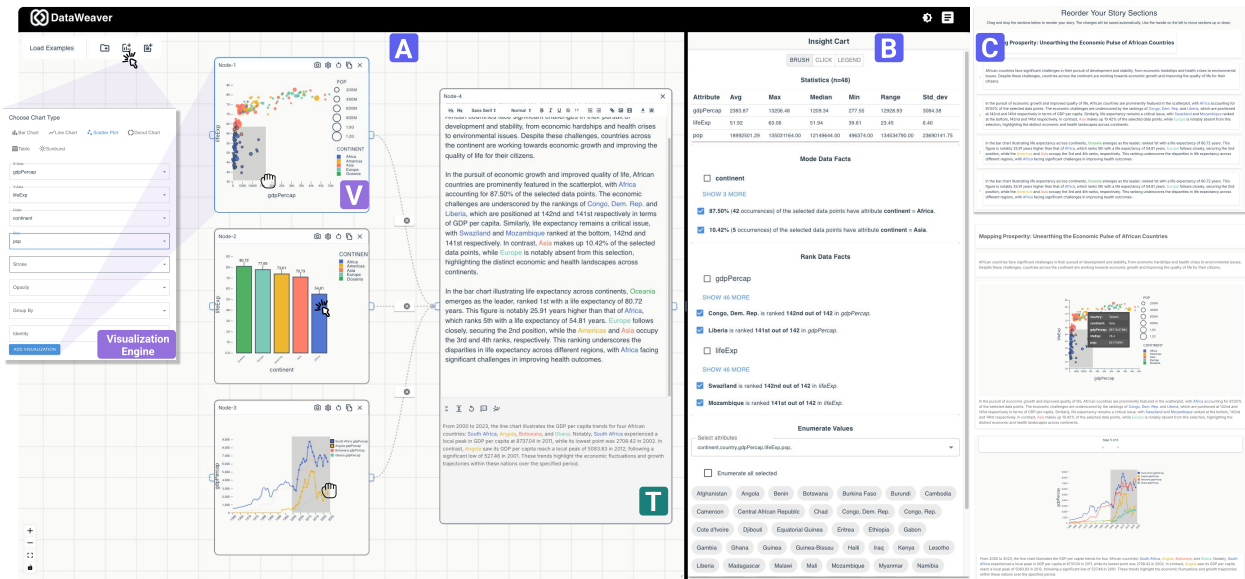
DataWeaver

Load Examples

A

B

C

Choose Chart Type

Bar Chart  Line Chart  Scatter Plot  Donut Chart

Table  Linkband

gdpPercap

lifeExp

continent

pop

Stroke

Opacity

Group By

Identity

ADD VISUALIZATION

Visualization Engine

Node-1

POP

CONTINENT
Africa
Americas
Asia
Europe
Oceania

lifeExp

gdpPercap

V

Node-2

CONTINENT
Africa
Americas
Asia
Europe
Oceania

80.72
77.66
70.61
76.73
54.81

lifeExp

continent

Node-3

gdpPercap

Node-4

Sans Serif  Normal

African countries face significant challenges in their pursuit of development and stability, from economic hardships and health crises to environmental issues. Despite these challenges, countries across the continent are working towards economic growth and improving the quality of life for their citizens.

In the pursuit of economic growth and improved quality of life, African countries are prominently featured in the scatterplot, with Africa accounting for 87.50% of the selected data points. The economic challenges are underscored by the rankings of Congo, Dem. Rep. and Liberia, which are positioned at 142nd and 141st respectively in terms of GDP per capita. Similarly, life expectancy remains a critical issue, with Swaziland and Mozambique ranked at the bottom, 142nd and 141st respectively. In contrast, Asia makes up 10.42% of the selected data points, while Europe is notably absent from this selection, highlighting the distinct economic and health landscapes across continents.

In the bar chart illustrating life expectancy across continents, Oceania emerges as the leader, ranked 1st with a life expectancy of 80.72 years. This figure is notably 25.91 years higher than that of Africa, which ranks 5th with a life expectancy of 54.81 years. Europe follows closely, securing the 2nd position, while the Americas and Asia occupy the 3rd and 4th ranks, respectively. This ranking underscores the disparities in life expectancy across different regions, with Africa facing significant challenges in improving health outcomes.

From 2000 to 2023, the line chart illustrates the GDP per capita trends for four African countries: South Africa, Angola, Botswana, and Ghana. Notably, South Africa experienced a local peak in GDP per capita of 8737.04 in 2011, while its lowest point was 2708.42 in 2002. In contrast, Angola saw its GDP per capita reach a local peak of 5083.83 in 2012, following a significant low of 527.46 in 2001. These trends highlight the economic fluctuations and growth trajectories within these nations over the specified period.

T

Insight Cart

BRUSH  CLICK  LEGEND

Statistics (n=48)

| Attribute | Avg | Max | Median | Min | Range | Std_dev |
|---|---|---|---|---|---|---|
| gdpPercap | 2383.87 | 13206.48 | 1209.34 | 277.55 | 12928.93 | 3084.38 |
| lifeExp | 51.92 | 63.08 | 51.94 | 39.61 | 23.45 | 6.40 |
| pop | 18992501.29 | 135031164.00 | 12149644.00 | 480274.00 | 134634790.00 | 23690141.75 |

Mode Data Facts

continent

SHOW 3 MORE

87.50% (42 occurrences) of the selected data points have attribute continent = Africa.

10.42% (5 occurrences) of the selected data points have attribute continent = Asia.

Rank Data Facts

gdpPercap

SHOW 46 MORE

Congo, Dem. Rep. is ranked 142nd out of 142 in gdpPercap.

Liberia is ranked 141st out of 142 in gdpPercap.

lifeExp

SHOW 46 MORE

Swaziland is ranked 142nd out of 142 in lifeExp.

Mozambique is ranked 141st out of 142 in lifeExp.

Enumerate Values

Select attributes
continent,country,gdpPercap,lifeExp,pop,

Enumerate all selected

Afghanistan  Angola  Benin  Botswana  Burkina Faso  Burundi  Cambodia
Cameroon  Central African Republic  Chad  Congo, Dem. Rep.  Congo, Rep.
Cote d'Ivoire  Djibouti  Equatorial Guinea  Eritrea  Ethiopia  Gabon
Gambia  Ghana  Guinea  Guinea-Bissau  Haiti  Iraq  Kenya  Lesotho
Liberia  Madagascar  Malawi  Mali  Mozambique  Myanmar  Namibia

Reorder Your Story Sections

Drag and drop the sections below to reorder your story. The changes will be saved automatically. Use the handle on the left to move sections up or down.

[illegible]g Prosperity: Unearthing the Economic Pulse of African Countries

Mapping Prosperity: Unearthing the Economic Pulse of African Countries